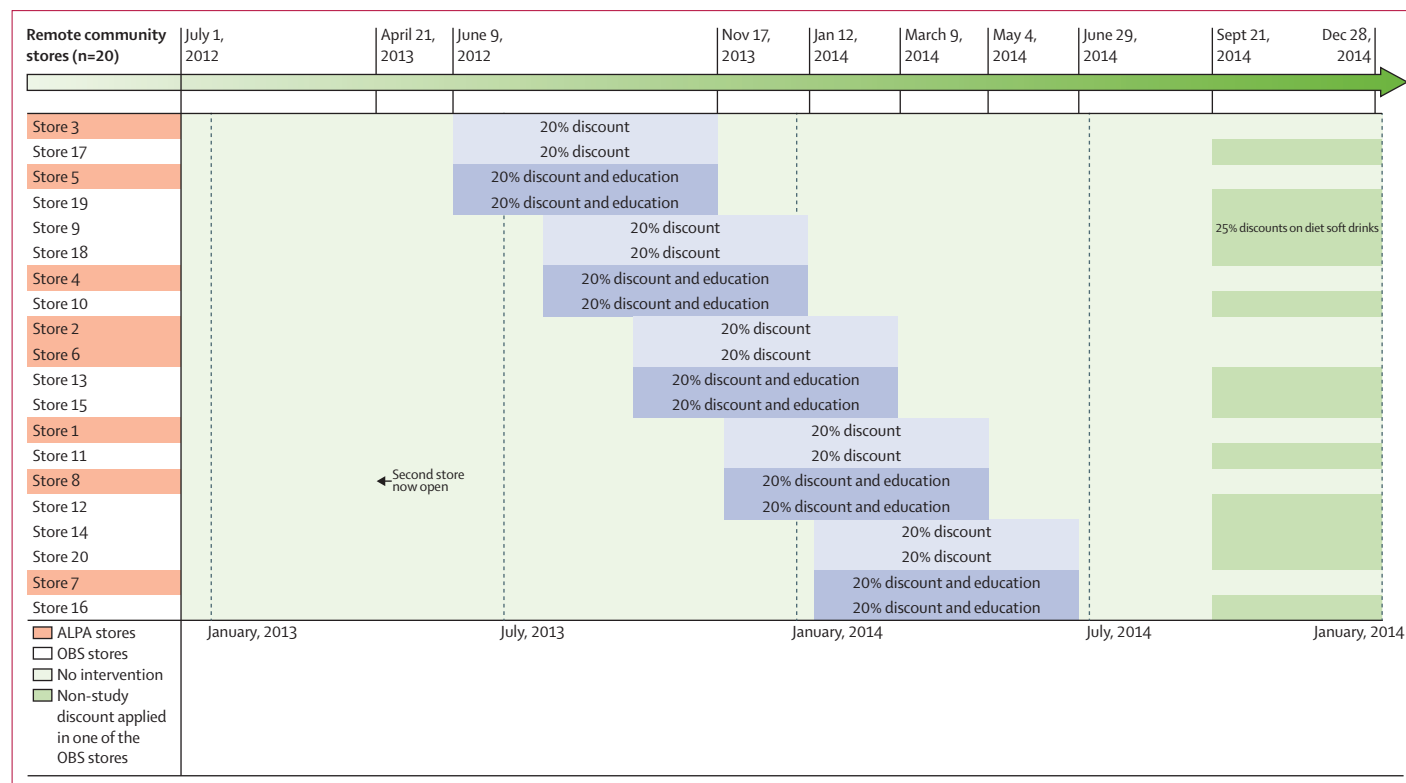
Remote community stores (n=20)

July 1, 2012
April 21, 2013
June 9, 2012
Nov 17, 2013
Jan 12, 2014
March 9, 2014
May 4, 2014
June 29, 2014
Sept 21, 2014
Dec 28, 2014

Store 3 — 20% discount
Store 17 — 20% discount
Store 5 — 20% discount and education
Store 19 — 20% discount and education
Store 9 — 20% discount
Store 18 — 20% discount
Store 4 — 20% discount and education
Store 10 — 20% discount and education
Store 2 — 20% discount
Store 6 — 20% discount
Store 13 — 20% discount and education
Store 15 — 20% discount and education
Store 1 — 20% discount
Store 11 — 20% discount
Store 8 — 20% discount and education
Store 12 — 20% discount and education
Store 14 — 20% discount
Store 20 — 20% discount
Store 7 — 20% discount and education
Store 16 — 20% discount and education

25% discounts on diet soft drinks

Second store now open

ALPA stores
OBS stores
No intervention
Non-study discount applied in one of the OBS stores

January, 2013
July, 2013
January, 2014
July, 2014
January, 2014